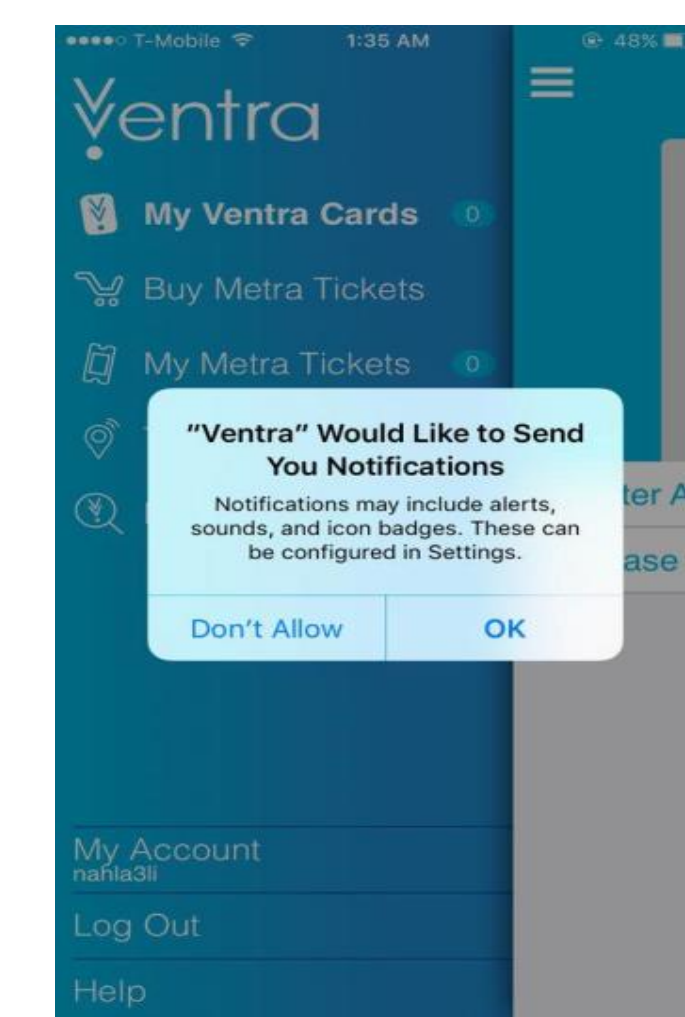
T-Mobile 1:35 AM 48%

Ventra

My Ventra Cards 0

Buy Metra Tickets

My Metra Tickets 0

"Ventra" Would Like to Send You Notifications

Notifications may include alerts, sounds, and icon badges. These can be configured in Settings.

Don't Allow OK

ter A

ase

My Account
nahla3li

Log Out

Help